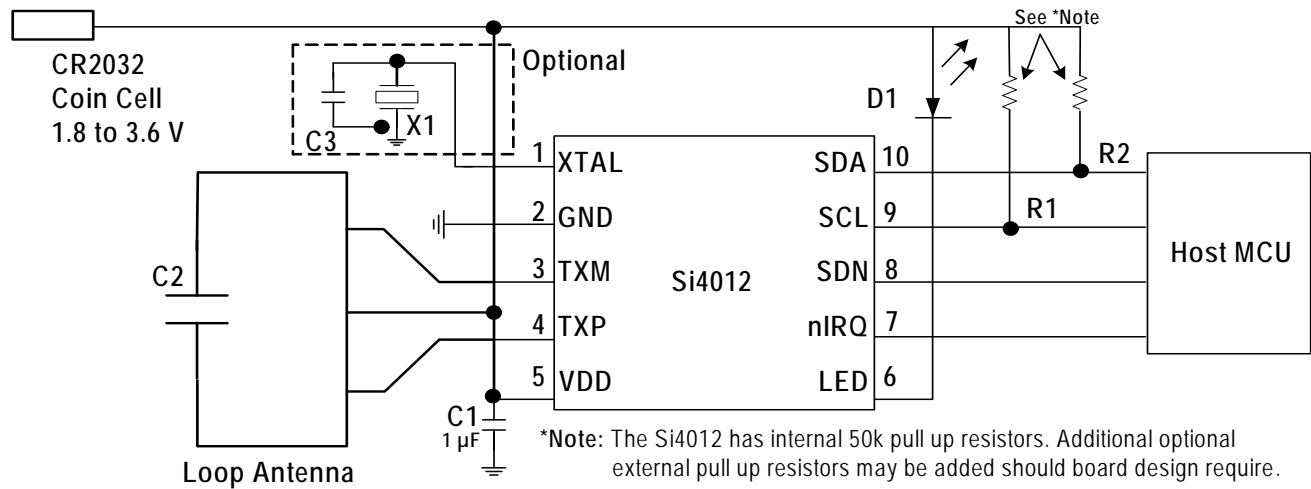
CR2032
Coin Cell
1.8 to 3.6 V

Optional

C3

X1

See *Note

D1

1 XTAL
2 GND
3 TXM
4 TXP
5 VDD

Si4012

SDA 10
SCL 9
SDN 8
nIRQ 7
LED 6

R2

R1

Host MCU

C2

Loop Antenna

C1
1 μF

*Note: The Si4012 has internal 50k pull up resistors. Additional optional external pull up resistors may be added should board design require.